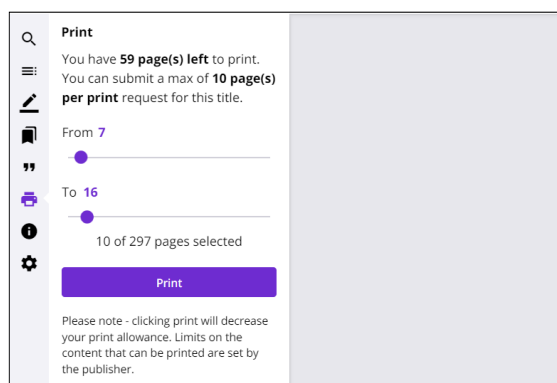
Print

You have 59 page(s) left to print. You can submit a max of 10 page(s) per print request for this title.

From 7

To 16

10 of 297 pages selected

Print

Please note - clicking print will decrease your print allowance. Limits on the content that can be printed are set by the publisher.